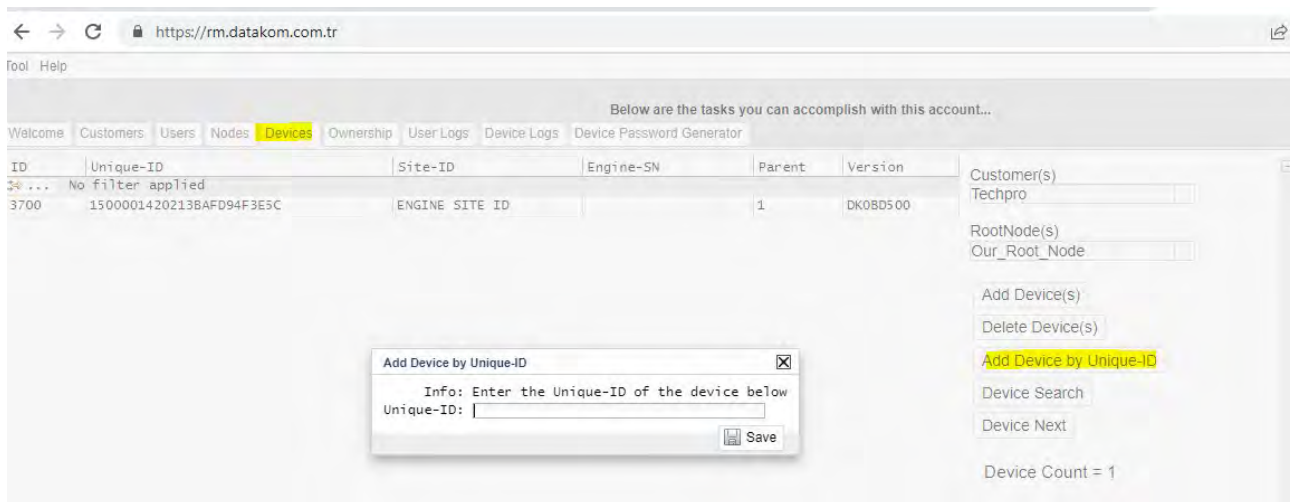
https://rm.datakom.com.tr

Tool Help

Below are the tasks you can accomplish with this account...

Welcome Customers Users Nodes Devices Ownership User Logs Device Logs Device Password Generator

| ID | Unique-ID | Site-ID | Engine-SN | Parent | Version |
|---|---|---|---|---|---|
| ... | No filter applied | | | | |
| 3700 | 1500001420213BAFD94F3E5C | ENGINE SITE ID | | 1 | DKOBD500 |

Customer(s)
Techpro

RootNode(s)
Our_Root_Node

Add Device(s)

Delete Device(s)

Add Device by Unique-ID

Device Search

Device Next

Device Count = 1

Add Device by Unique-ID

Info: Enter the Unique-ID of the device below
Unique-ID:

Save